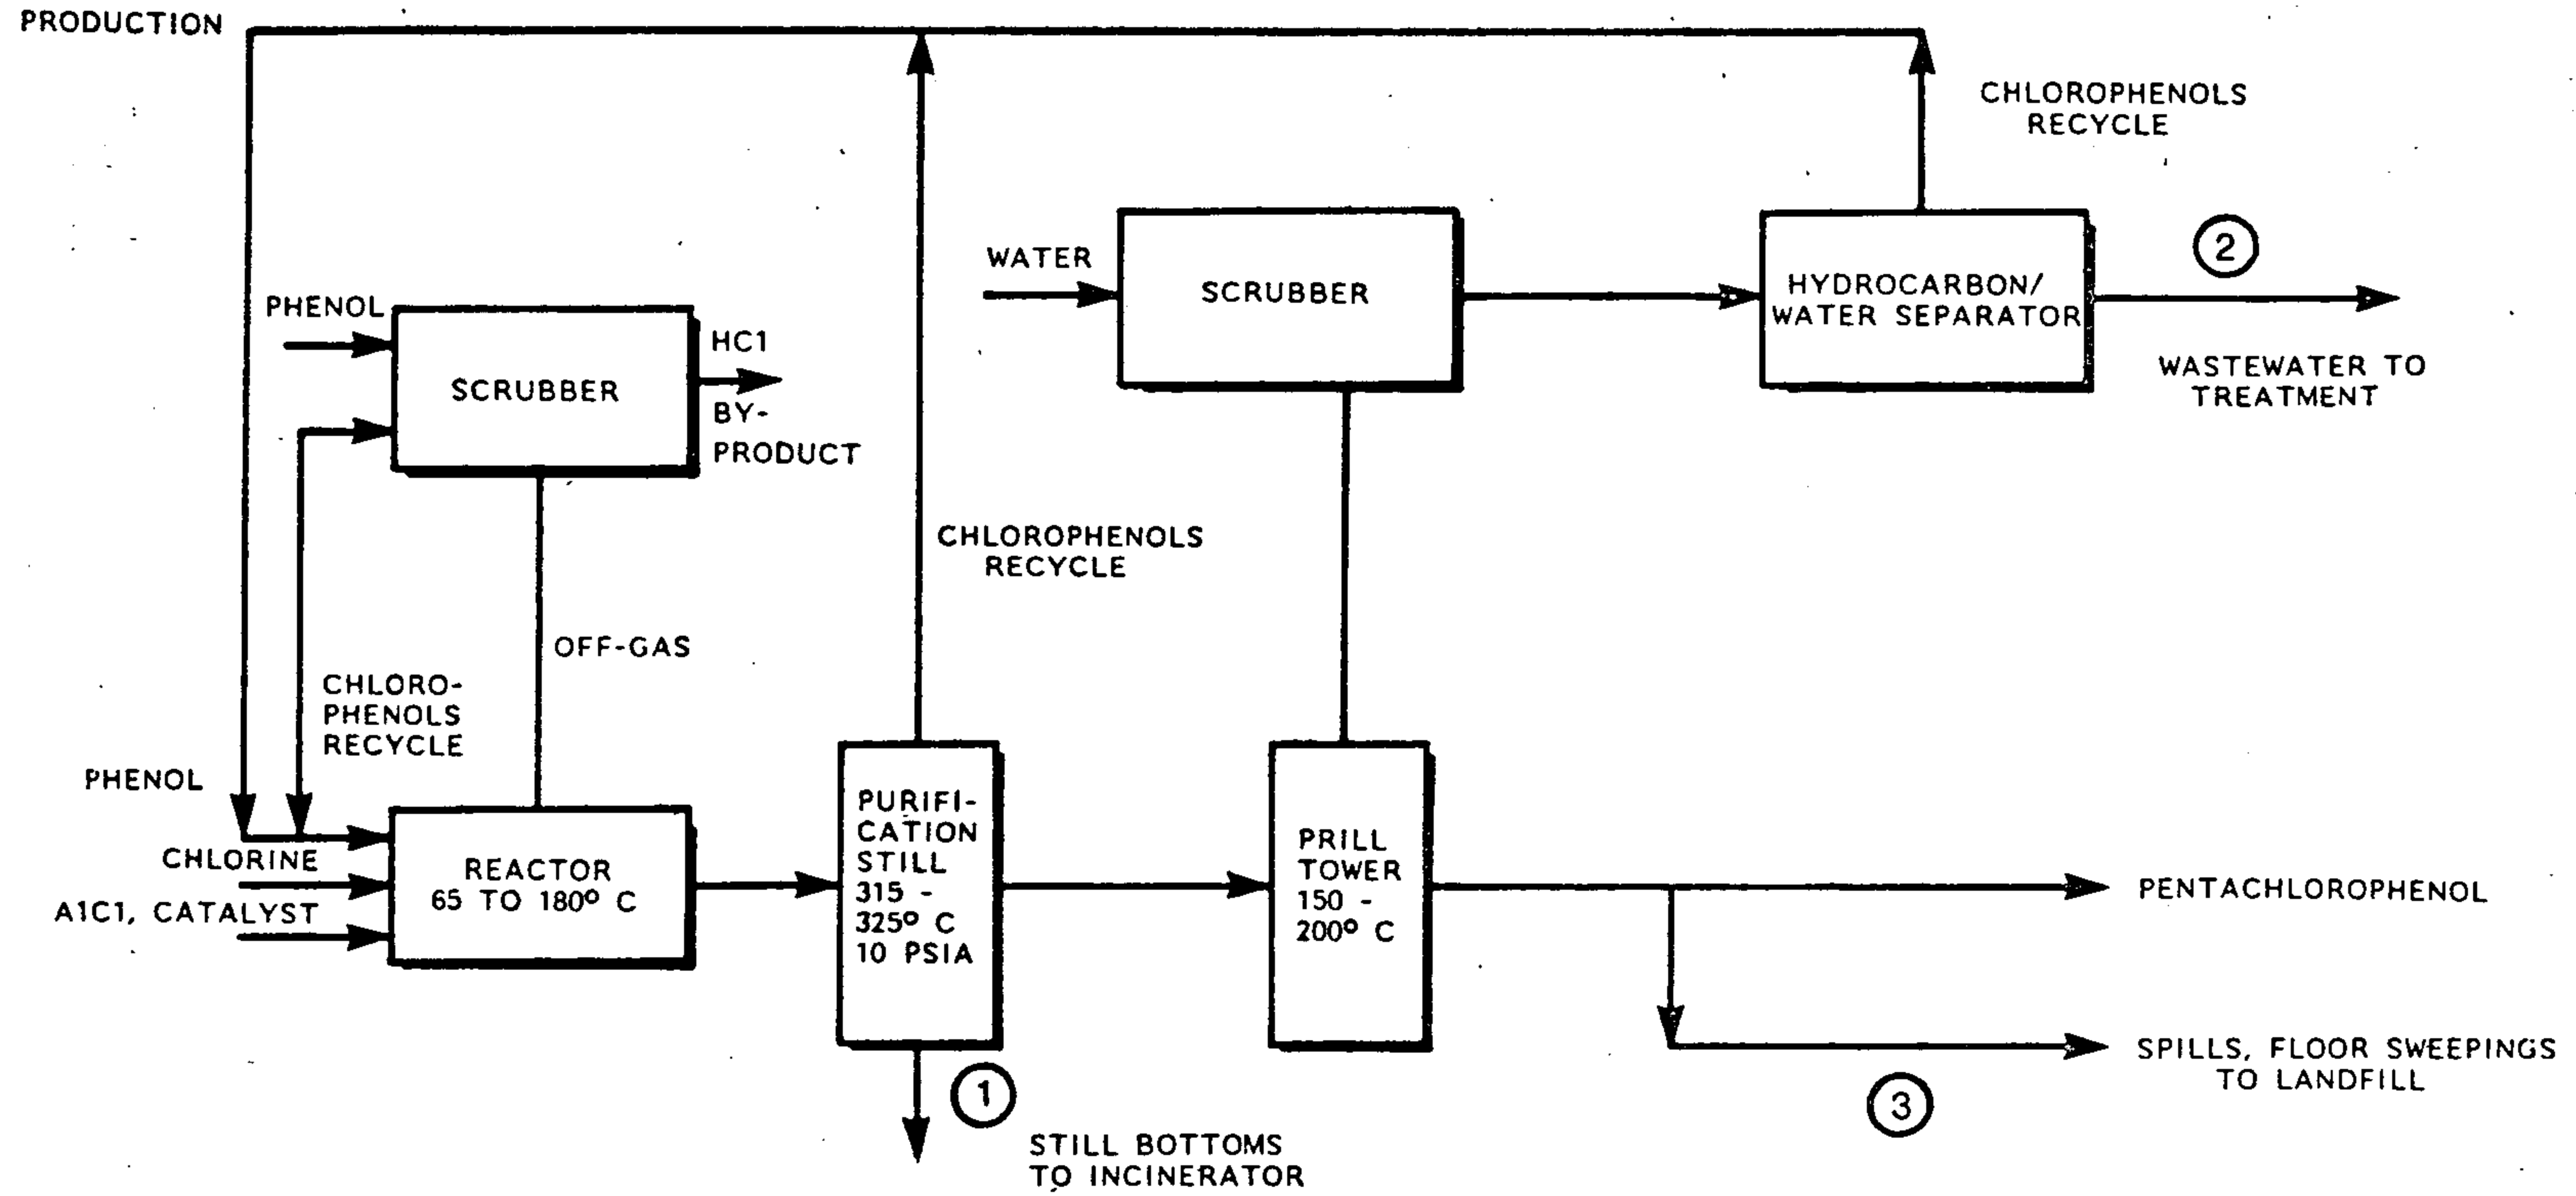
PRODUCTION

CHLOROPHENOLS RECYCLE

WATER

SCRUBBER

HYDROCARBON/ WATER SEPARATOR

2

WASTEWATER TO TREATMENT

PHENOL

SCRUBBER

HC1

BY-PRODUCT

CHLOROPHENOLS RECYCLE

OFF-GAS

CHLORO-PHENOLS RECYCLE

PHENOL

CHLORINE

A1C1, CATALYST

REACTOR 65 TO 180° C

PURIFICATION STILL 315 - 325° C 10 PSIA

PRILL TOWER 150 - 200° C

PENTACHLOROPHENOL

SPILLS, FLOOR SWEEPINGS TO LANDFILL

3

1

STILL BOTTOMS TO INCINERATOR